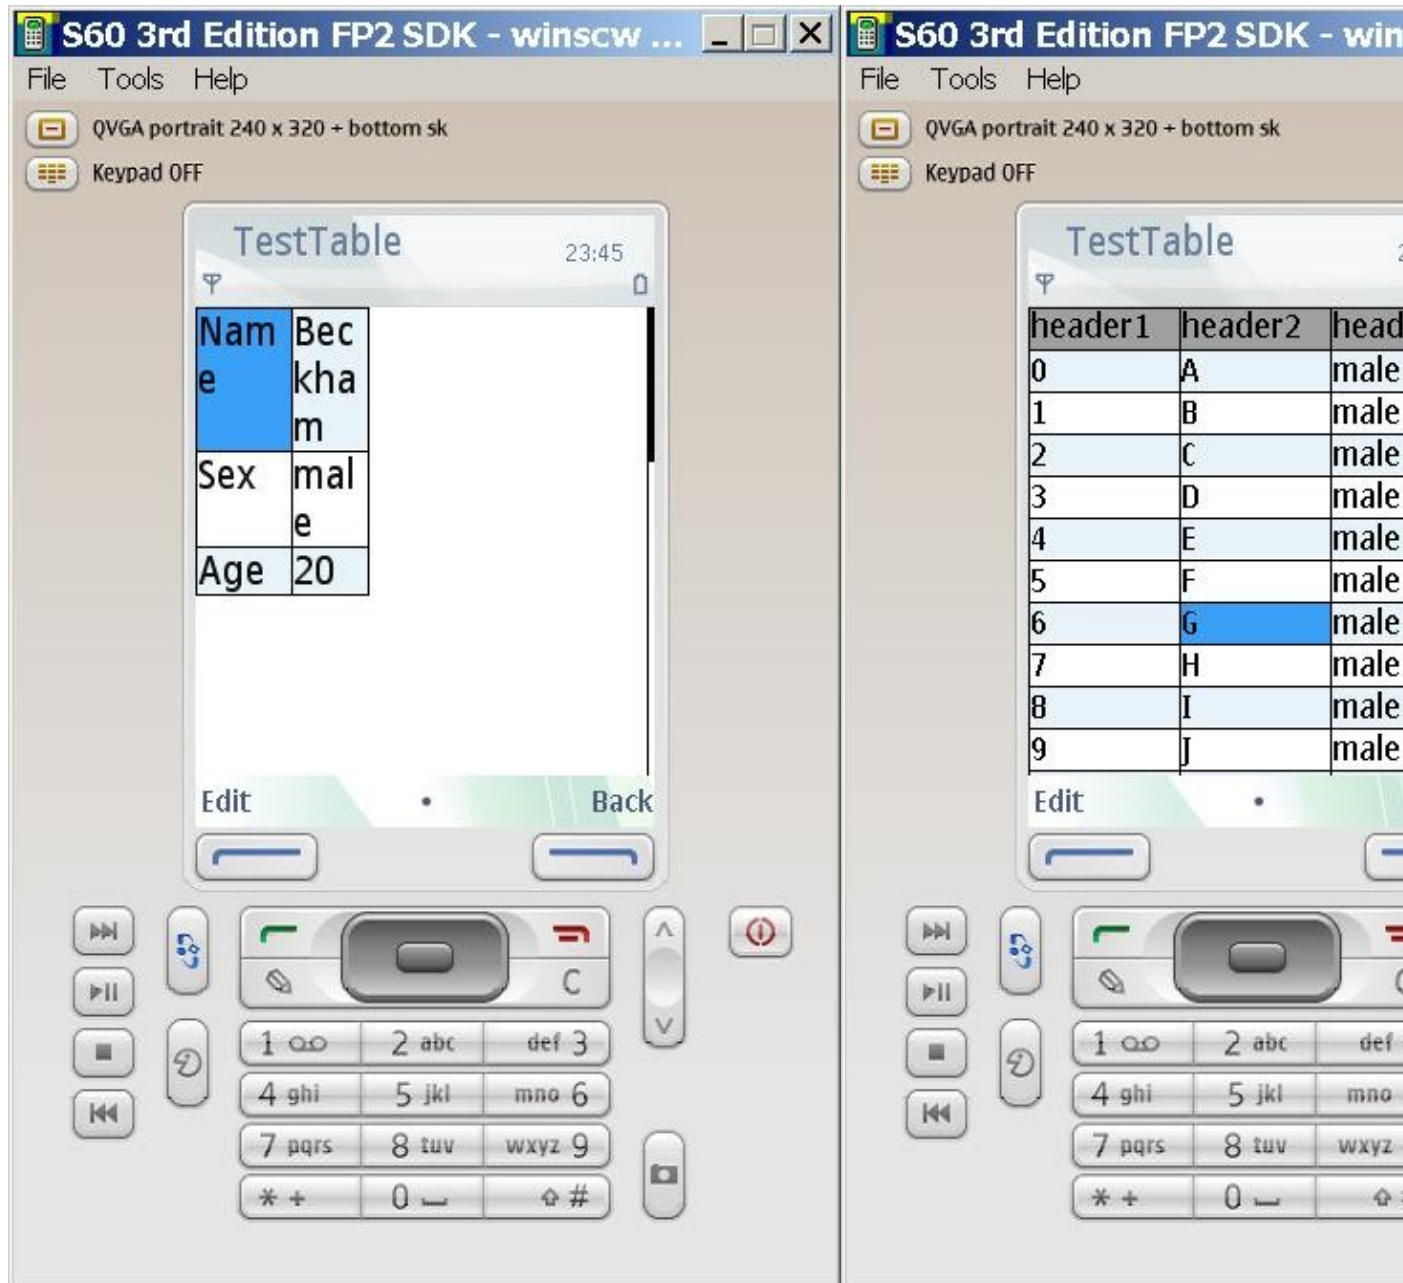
S60 3rd Edition FP2 SDK - winscw ...

File Tools Help

QVGA portrait 240 x 320 + bottom sk

Keypad OFF

TestTable 23:45

| Name | Beckham |
|---|---|
| Sex | male |
| Age | 20 |

Edit Back

C

1 ০০ 2 abc def 3
4 ghi 5 jkl mno 6
7 pqrs 8 tuv wxyz 9
\* + 0 #

S60 3rd Edition FP2 SDK - win

File Tools Help

QVGA portrait 240 x 320 + bottom sk

Keypad OFF

TestTable

| header1 | header2 | head |
|---|---|---|
| 0 | A | male |
| 1 | B | male |
| 2 | C | male |
| 3 | D | male |
| 4 | E | male |
| 5 | F | male |
| 6 | G | male |
| 7 | H | male |
| 8 | I | male |
| 9 | J | male |

Edit

1 ০০ 2 abc def
4 ghi 5 jkl mno
7 pqrs 8 tuv wxyz
\* + 0